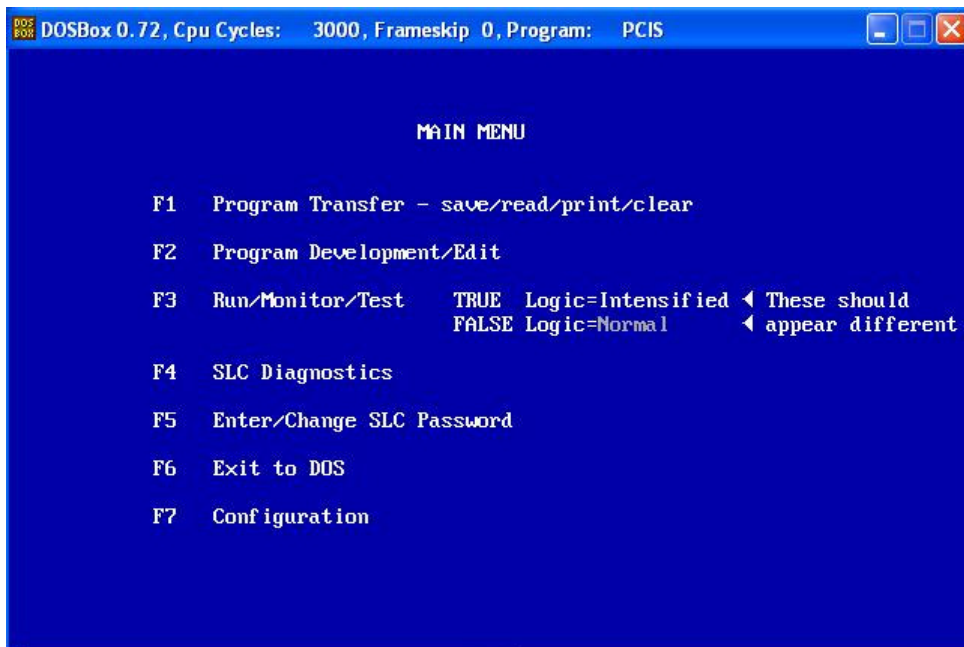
DOSBox 0.72, Cpu Cycles: 3000, Frameskip 0, Program: PCIS

MAIN MENU

F1 Program Transfer - save/read/print/clear

F2 Program Development/Edit

F3 Run/Monitor/Test TRUE Logic=Intensified ◀ These should
FALSE Logic=Normal ◀ appear different

F4 SLC Diagnostics

F5 Enter/Change SLC Password

F6 Exit to DOS

F7 Configuration